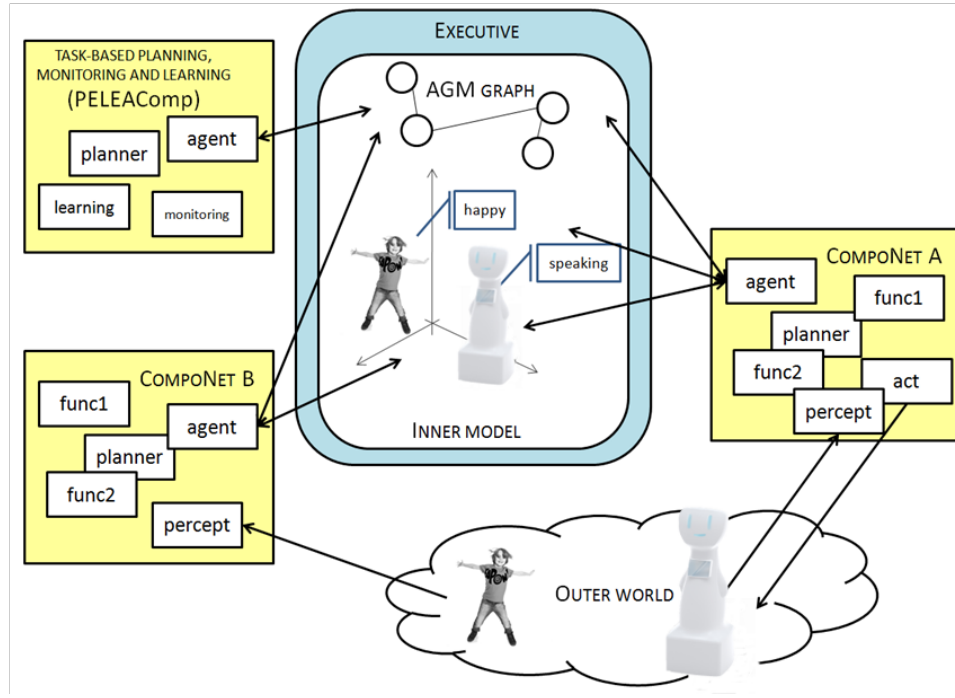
TASK-BASED PLANNING, MONITORING AND LEARNING
(PELEAComp)
agent
planner
learning
monitoring

EXECUTIVE
AGM GRAPH
happy
speaking
INNER MODEL

COMPONET A
agent
func1
planner
func2
act
percept

COMPONET B
func1
agent
planner
func2
percept

OUTER WORLD